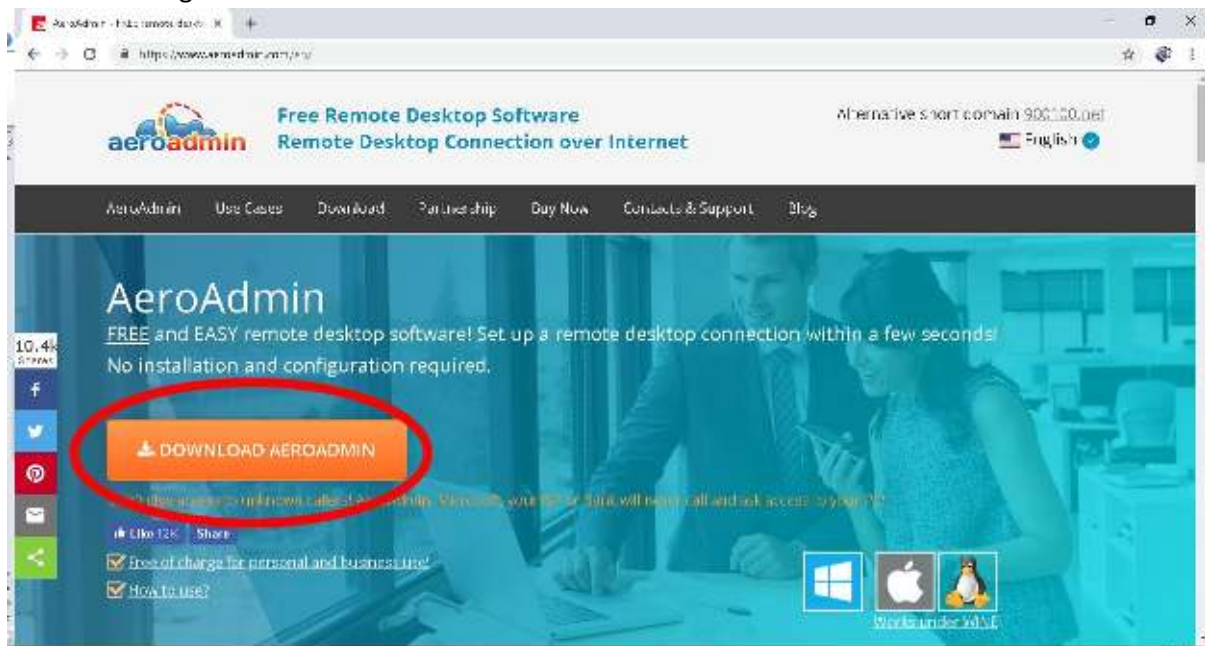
AeroAdmin - Free remote desk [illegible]

https://www.aeroadmin.com/en/

aeroadmin

Free Remote Desktop Software
Remote Desktop Connection over Internet

Alternative short domain 900100.net
English

AeroAdmin Use Cases Download Partnership Buy Now Contacts & Support Blog

AeroAdmin

FREE and EASY remote desktop software! Set up a remote desktop connection within a few seconds! No installation and configuration required.

10.4k Shares

DOWNLOAD AEROADMIN

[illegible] to unknown callers! AeroAdmin, Microsoft, your ISP or Bank will never call and ask access to your PC!

Like 12K Share

Free of charge for personal and business use!
How to use?

Works under WINE